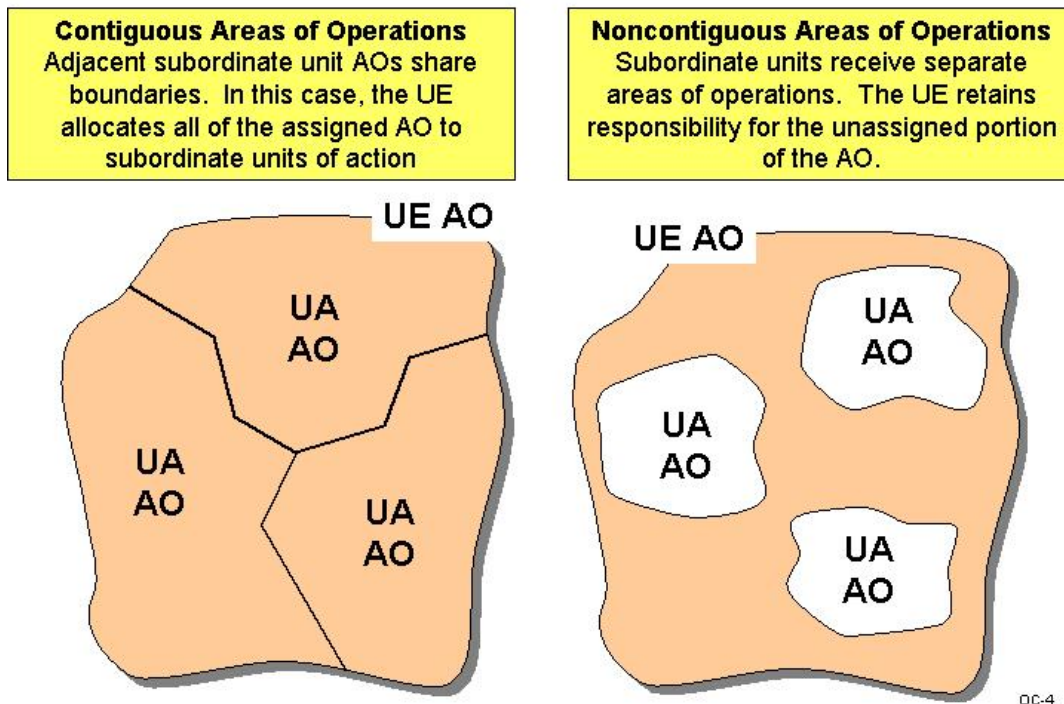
**Contiguous Areas of Operations**
Adjacent subordinate unit AOs share boundaries. In this case, the UE allocates all of the assigned AO to subordinate units of action

UE AO

UA AO

UA AO

UA AO

**Noncontiguous Areas of Operations**
Subordinate units receive separate areas of operations. The UE retains responsibility for the unassigned portion of the AO.

UE AO

UA AO

UA AO

UA AO

OC-4